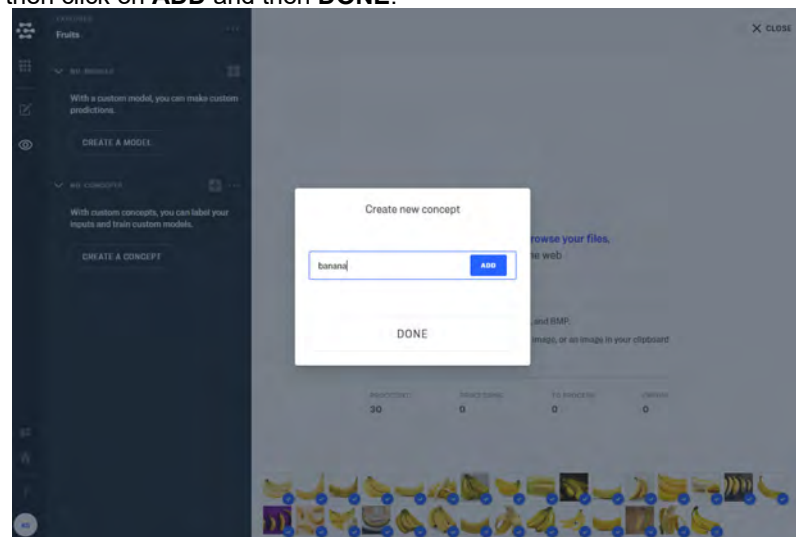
then click on **ADD** and then **DONE**.

Fruits

NO MODELS

With a custom model, you can make custom predictions.

CREATE A MODEL

NO CONCEPTS

With custom concepts, you can label your inputs and train custom models.

CREATE A CONCEPT

CLOSE

Create new concept

banana

ADD

DONE

rowse your files.

e web

, and BMP.

image, or an image in your clipboard

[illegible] 30

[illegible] 0

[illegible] 0

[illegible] 0